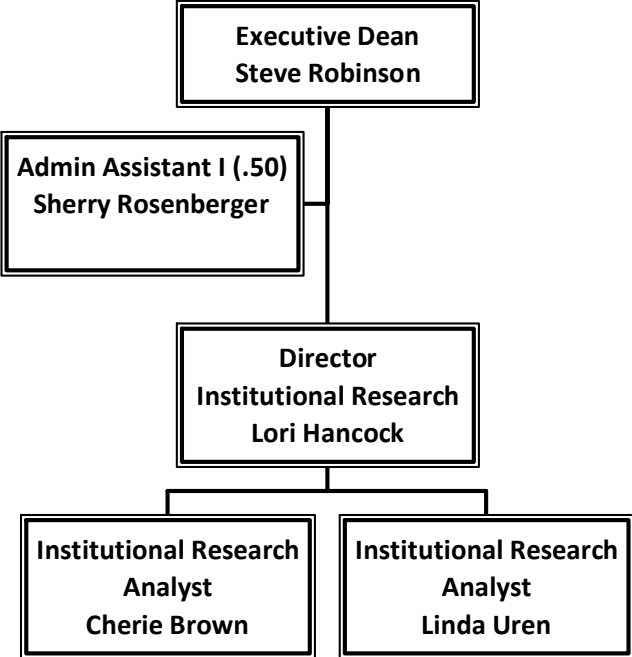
Executive Dean
Steve Robinson

Admin Assistant I (.50)
Sherry Rosenberger

Director
Institutional Research
Lori Hancock

Institutional Research
Analyst
Cherie Brown

Institutional Research
Analyst
Linda Uren